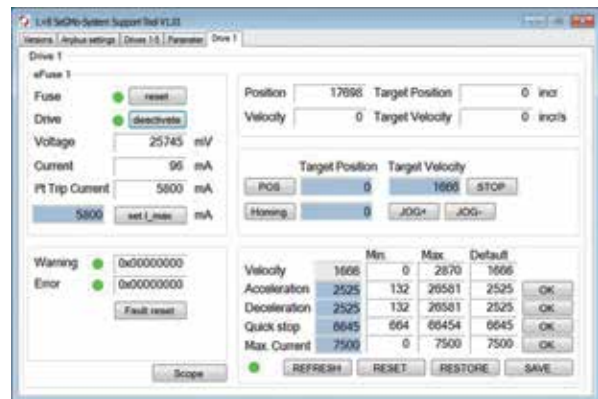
LAB SeDrive-System Support Tool V1.33

Versions | Anybus settings | Drives 1-6 | Parameter | Drive 1

Drive 1

eFuse 1

Fuse reset

Drive deactivate

Voltage 25745 mV

Current 96 mA

Pt Trip Current 5800 mA

5800 set I_max mA

Warning 0x00000000

Error 0x00000000

Fault reset

Scope

Position 17698 Target Position 0 incr

Velocity 0 Target Velocity 0 incr/s

Target Position Target Velocity

POS 0 1666 STOP

Homing 0 JOG+ JOG-

| | | Min | Max | Default | |
|---|---|---|---|---|---|
| Velocity | 1666 | 0 | 2870 | 1666 | |
| Acceleration | 2525 | 132 | 26581 | 2525 | OK |
| Deceleration | 2525 | 132 | 26581 | 2525 | OK |
| Quick stop | 6645 | 664 | 66454 | 6645 | OK |
| Max. Current | 7500 | 0 | 7500 | 7500 | OK |

REFRESH RESET RESTORE SAVE